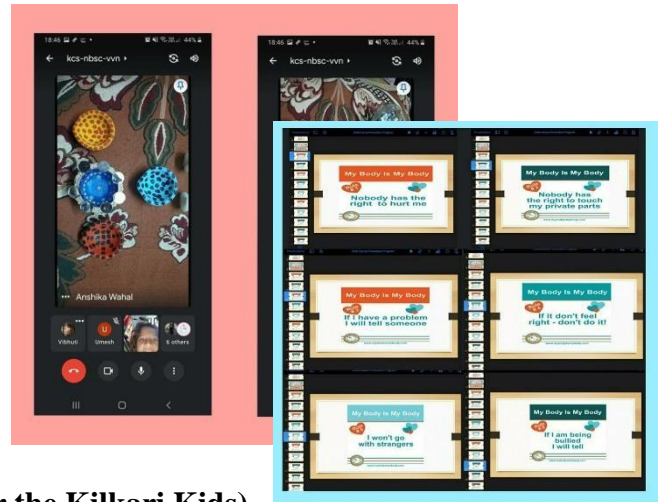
18:46 44%

kcs-nbsc-vvn

Anshika Wahal

Vibhuti

U

Umesh

6 others

18:46 44%

kcs-nbsc-vvn

My Body Is My Body

Nobody has the right to hurt me

My Body Is My Body

Nobody has the right to touch my private parts

My Body Is My Body

If I have a problem I will tell someone

My Body Is My Body

If it don't feel right - don't do it!

My Body Is My Body

I won't go with strangers

My Body Is My Body

If I am being bullied I will tell

r the Kilkari Kids)